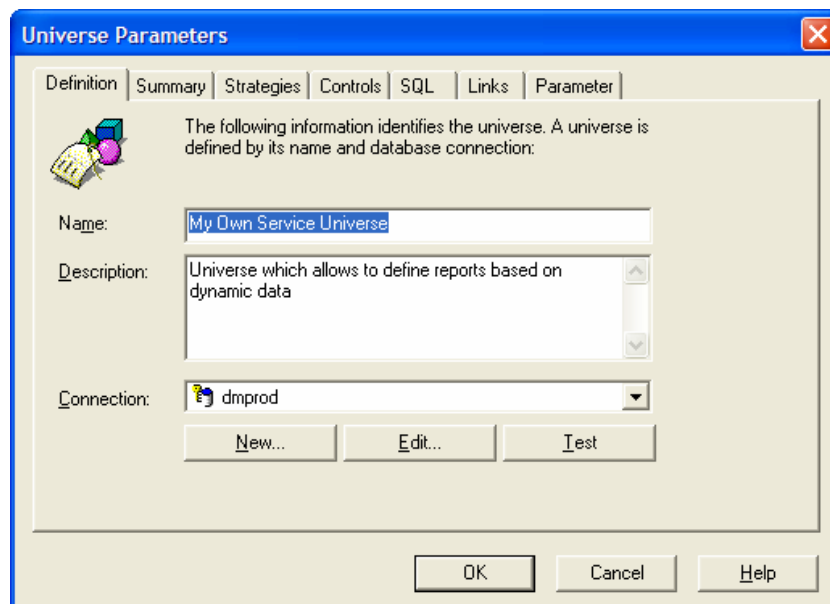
Universe Parameters

Definition | Summary | Strategies | Controls | SQL | Links | Parameter

The following information identifies the universe. A universe is defined by its name and database connection:

Name: My Own Service Universe

Description: Universe which allows to define reports based on dynamic data

Connection: dmprod

New... | Edit... | Test

OK | Cancel | Help